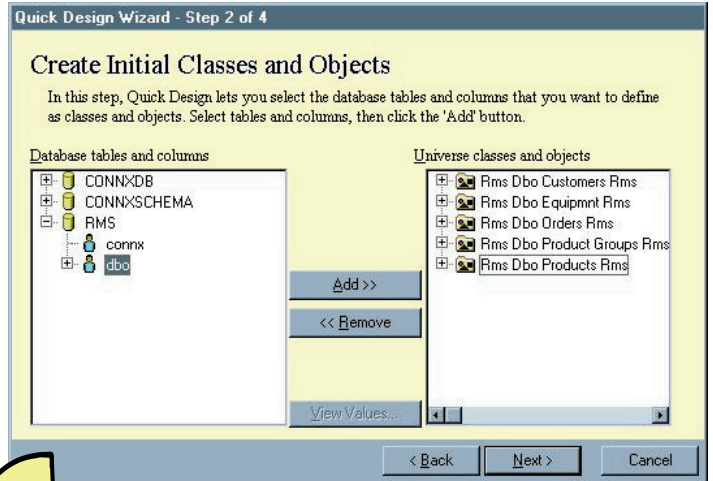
Quick Design Wizard - Step 2 of 4

Create Initial Classes and Objects

In this step, Quick Design lets you select the database tables and columns that you want to define as classes and objects. Select tables and columns, then click the 'Add' button.

Database tables and columns

CONNXDB
CONNXSCHEMA
RMS
connx
dbo

Universe classes and objects

Rms Dbo Customers Rms
Rms Dbo Equipmnt Rms
Rms Dbo Orders Rms
Rms Dbo Product Groups Rms
Rms Dbo Products Rms

Add >>

<< Remove

View Values...

< Back

Next >

Cancel